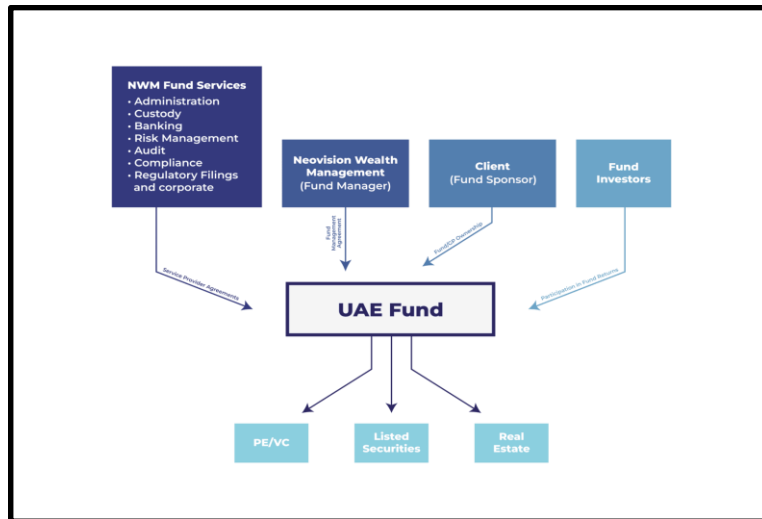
NWM Fund Services
• Administration
• Custody
• Banking
• Risk Management
• Audit
• Compliance
• Regulatory Filings and corporate

Neovision Wealth Management (Fund Manager)

Client (Fund Sponsor)

Fund Investors

Service Provider Agreements

Fund Management Agreement

Fund/SP Ownership

Participation in Fund Returns

UAE Fund

PE/VC

Listed Securities

Real Estate